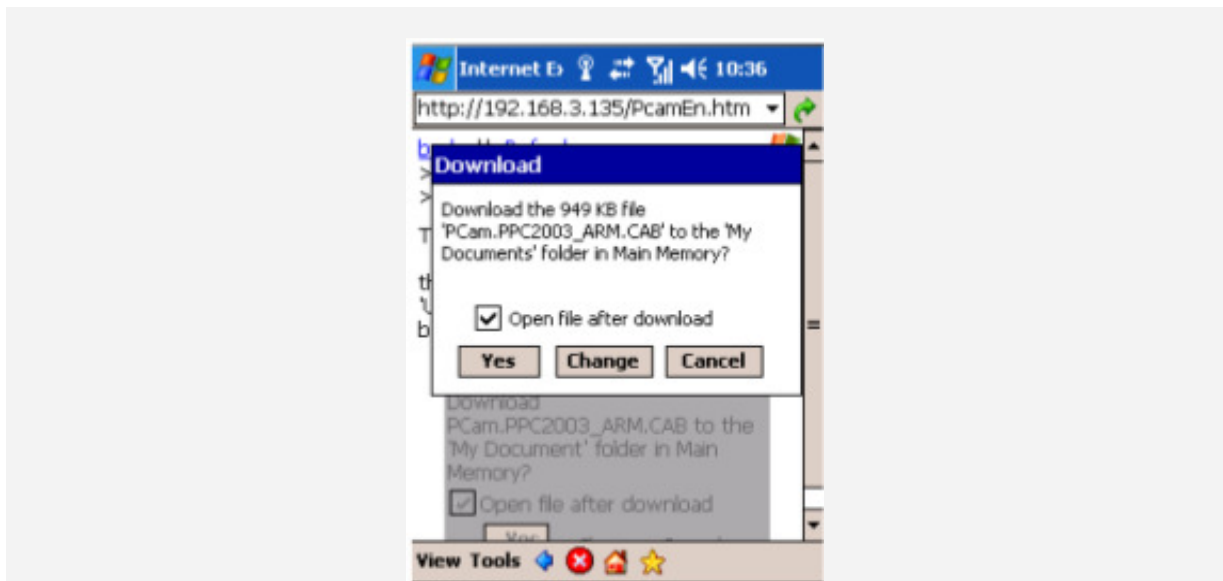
Internet E 10:36

http://192.168.3.135/PcamEn.htm

Download

Download the 949 KB file 'PCam.PPC2003_ARM.CAB' to the 'My Documents' folder in Main Memory?

Open file after download

Yes Change Cancel

Download PCam.PPC2003_ARM.CAB to the 'My Document' folder in Main Memory?

Open file after download

View Tools